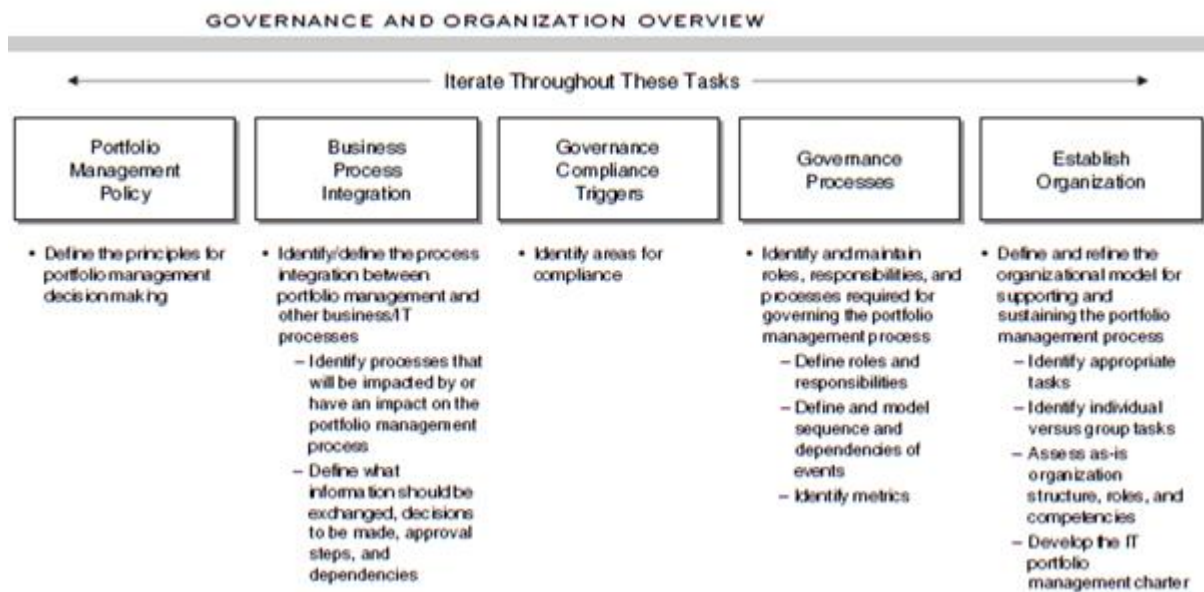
GOVERNANCE AND ORGANIZATION OVERVIEW

Iterate Throughout These Tasks

Portfolio Management Policy

• Define the principles for portfolio management decision making

Business Process Integration

• Identify/define the process integration between portfolio management and other business/IT processes
– Identify processes that will be impacted by or have an impact on the portfolio management process
– Define what information should be exchanged, decisions to be made, approval steps, and dependencies

Governance Compliance Triggers

• Identify areas for compliance

Governance Processes

• Identify and maintain roles, responsibilities, and processes required for governing the portfolio management process
– Define roles and responsibilities
– Define and model sequence and dependencies of events
– Identify metrics

Establish Organization

• Define and refine the organizational model for supporting and sustaining the portfolio management process
– Identify appropriate tasks
– Identify individual versus group tasks
– Assess as-is organization structure, roles, and competencies
– Develop the IT portfolio management charter